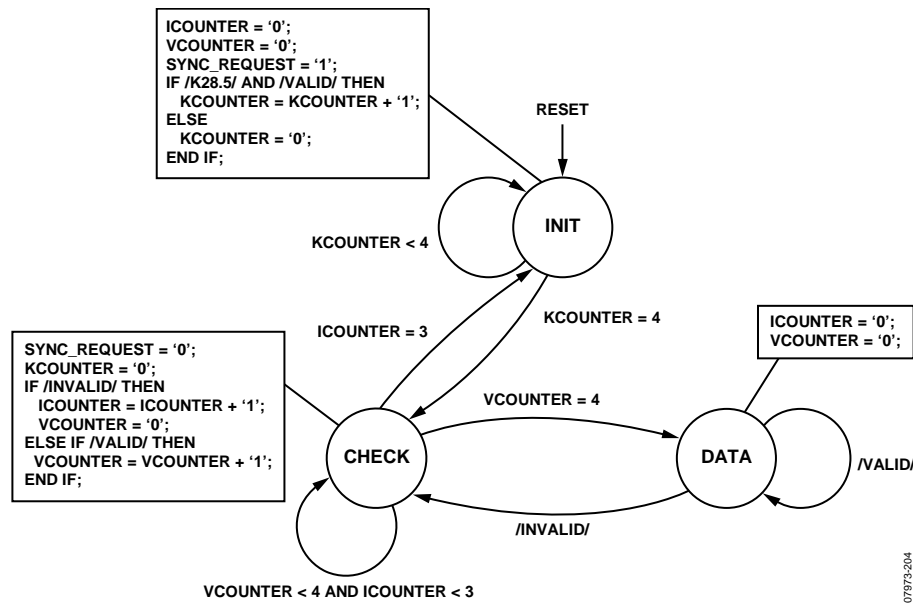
ICOUNTER = ‘0’;
VCOUNTER = ‘0’;
SYNC_REQUEST = ‘1’;
IF /K28.5/ AND /VALID/ THEN
KCOUNTER = KCOUNTER + ‘1’;
ELSE
KCOUNTER = ‘0’;
END IF;

RESET

INIT

KCOUNTER < 4

ICOUNTER = 3

KCOUNTER = 4

ICOUNTER = ‘0’;
VCOUNTER = ‘0’;

SYNC_REQUEST = ‘0’;
KCOUNTER = ‘0’;
IF /INVALID/ THEN
ICOUNTER = ICOUNTER + ‘1’;
VCOUNTER = ‘0’;
ELSE IF /VALID/ THEN
VCOUNTER = VCOUNTER + ‘1’;
END IF;

VCOUNTER = 4

CHECK

DATA

/VALID/

/INVALID/

VCOUNTER < 4 AND ICOUNTER < 3

07973-204